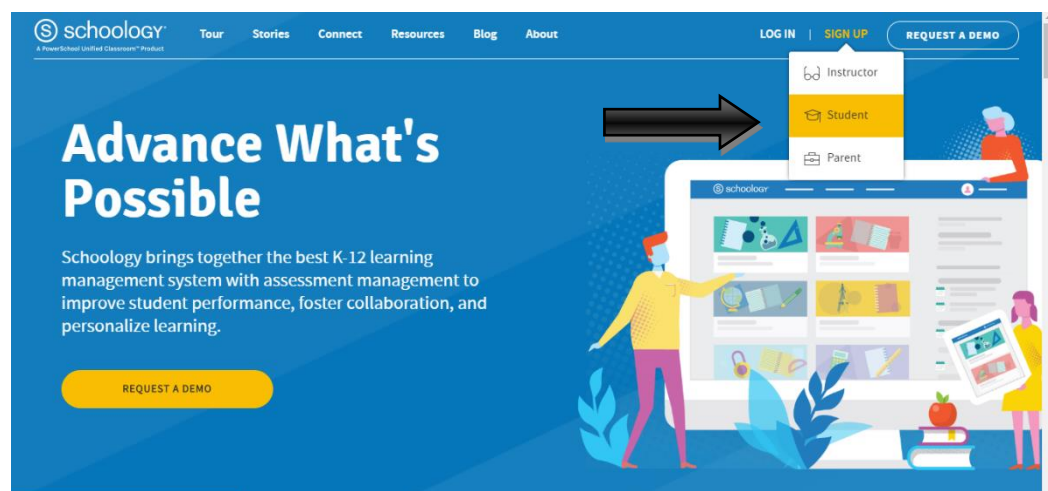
schoology
A PowerSchool Unified Classroom™ Product

Tour Stories Connect Resources Blog About

LOG IN | SIGN UP REQUEST A DEMO

Instructor
Student
Parent

Advance What's Possible

Schoology brings together the best K-12 learning management system with assessment management to improve student performance, foster collaboration, and personalize learning.

REQUEST A DEMO

schoology